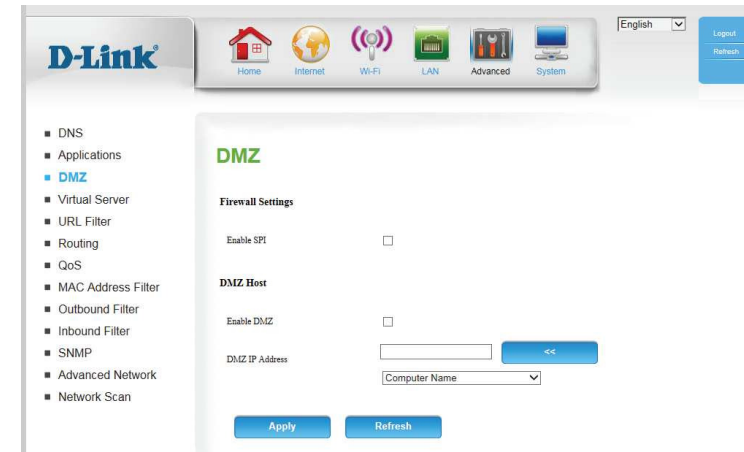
D-Link

Home Internet Wi-Fi LAN Advanced System

English

Logout
Refresh

DNS
Applications
DMZ
Virtual Server
URL Filter
Routing
QoS
MAC Address Filter
Outbound Filter
Inbound Filter
SNMP
Advanced Network
Network Scan

DMZ

Firewall Settings

Enable SPI

DMZ Host

Enable DMZ

DMZ IP Address

<<

Computer Name

Apply Refresh